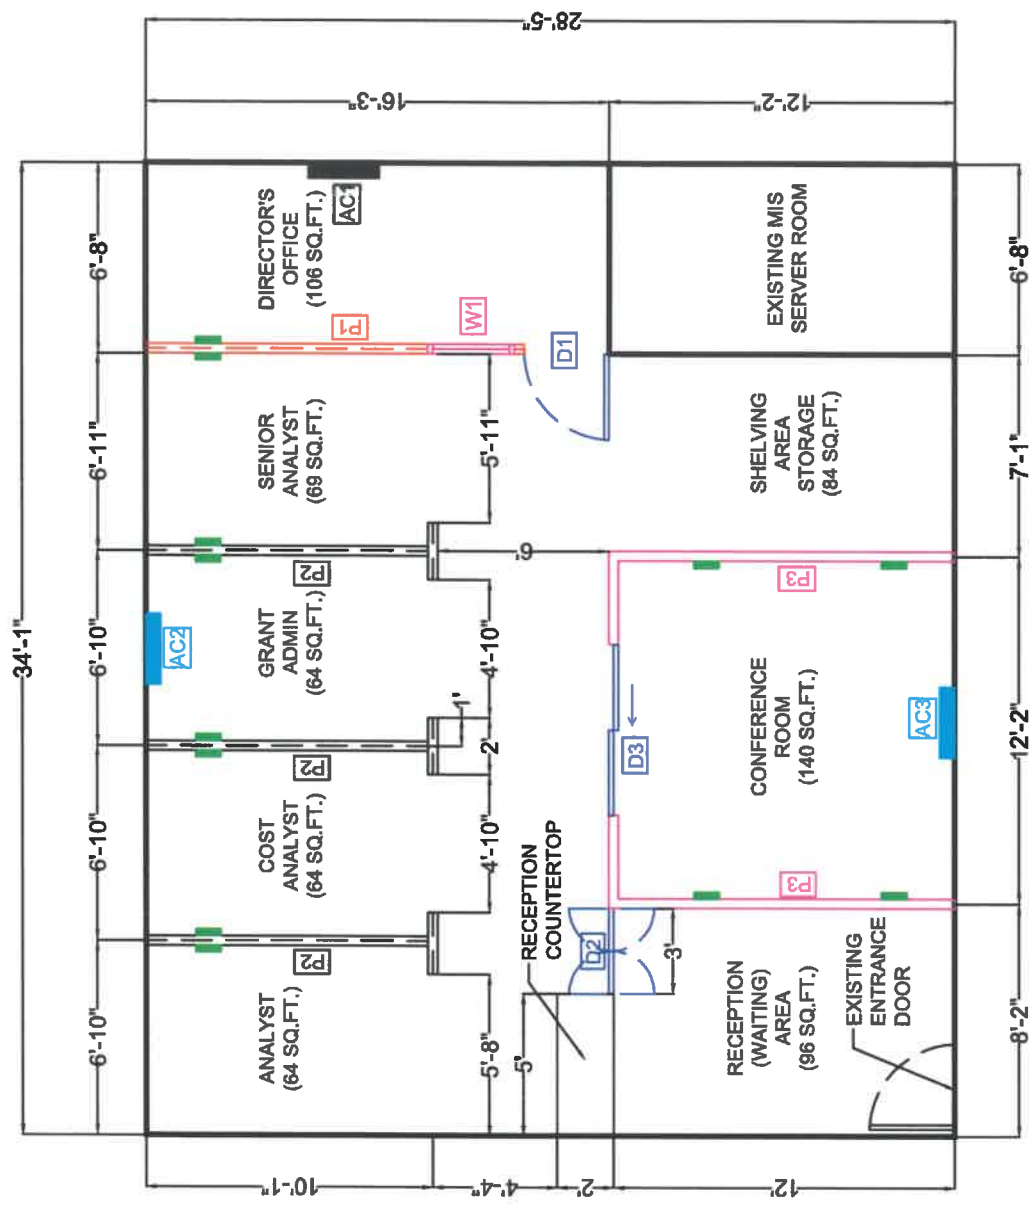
28'-5"

16'-3"

12'-2"

34'-1"

6'-8"

6'-11"

6'-10"

6'-10"

6'-10"

6'-8"

7'-1"

12'-2"

8'-2"

DIRECTOR'S OFFICE (106 SQ.FT.)

AC1

P1

W1

D1

EXISTING MIS SERVER ROOM

SENIOR ANALYST (69 SQ.FT.)

5'-11"

SHELVING AREA STORAGE (84 SQ.FT.)

6'

P2

GRANT ADMIN (64 SQ.FT.)

AC2

4'-10"

1'

P3

2'

CONFERENCE ROOM (140 SQ.FT.)

D3

AC3

P2

COST ANALYST (64 SQ.FT.)

4'-10"

RECEPTION COUNTERTOP

P3

D2

3'

P2

ANALYST (64 SQ.FT.)

5'-8"

5'

RECEPTION (WAITING) AREA (96 SQ.FT.)

EXISTING ENTRANCE DOOR

10'-1"

4'-4"

2'

12'